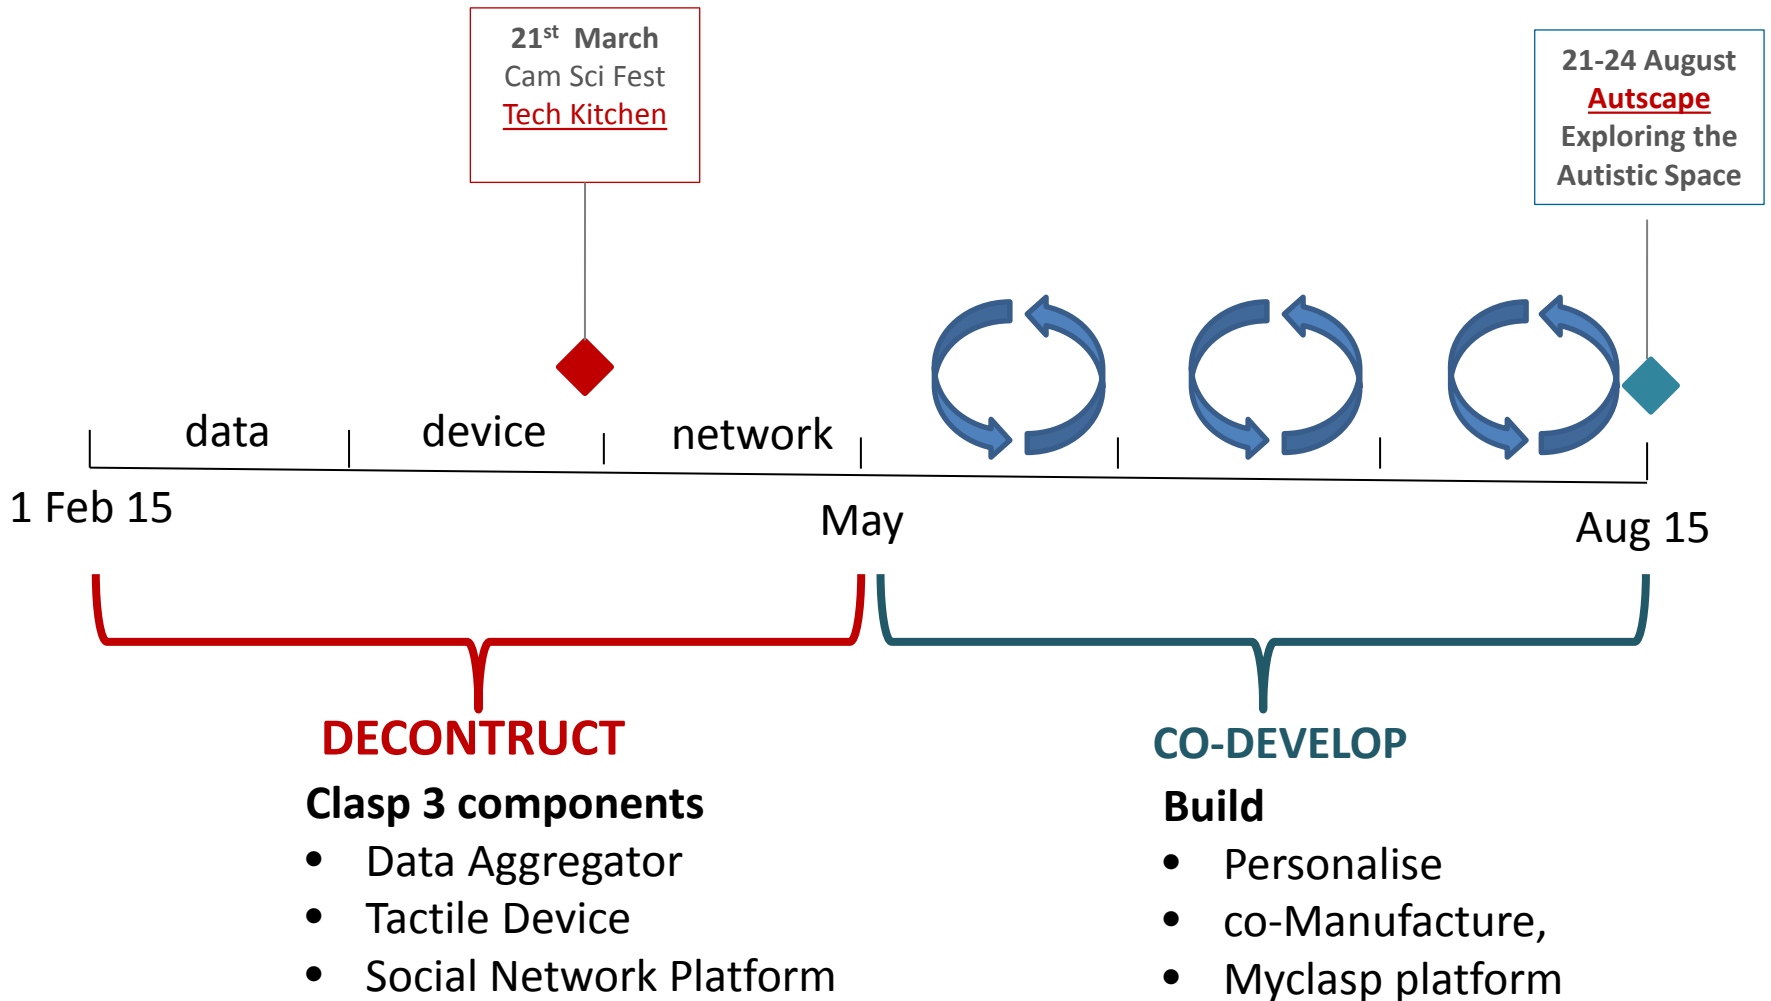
21$^{st}$ March
Cam Sci Fest
Tech Kitchen

21-24 August
Autscape
Exploring the Autistic Space

data
device
network

1 Feb 15
May
Aug 15

DECONTRUCT
Clasp 3 components
- Data Aggregator
- Tactile Device
- Social Network Platform

CO-DEVELOP
Build
- Personalise
- co-Manufacture,
- Myclasp platform